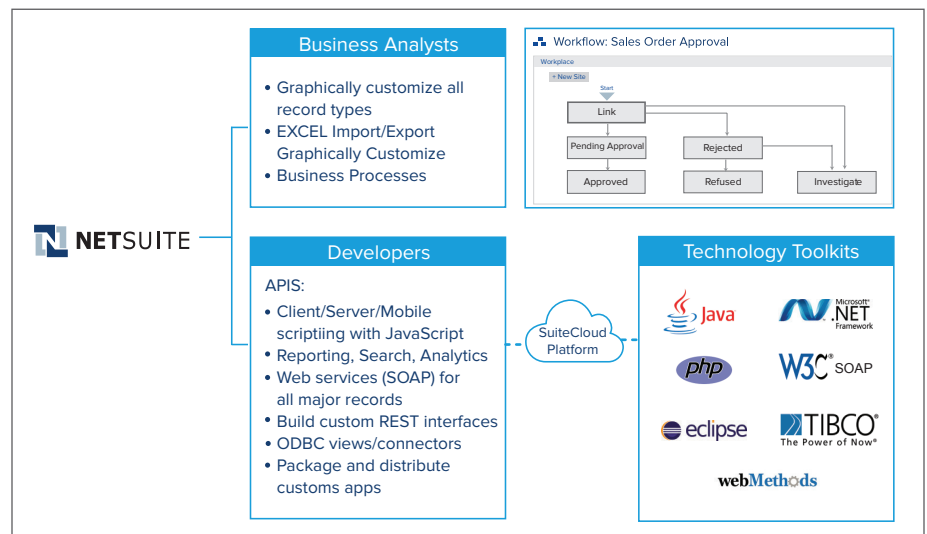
NETSUITE

Business Analysts

• Graphically customize all record types
• EXCEL Import/Export Graphically Customize
• Business Processes

Workflow: Sales Order Approval

Workplace

+ New Site

Start

Link

Pending Approval

Rejected

Approved

Refused

Investigate

Developers

APIS:

• Client/Server/Mobile scriptiing with JavaScript
• Reporting, Search, Analytics
• Web services (SOAP) for all major records
• Build custom REST interfaces
• ODBC views/connectors
• Package and distribute customs apps

SuiteCloud Platform

Technology Toolkits

Java

Microsoft .NET Framework

php

W3C SOAP

eclipse

TIBCO The Power of Now

webMethods